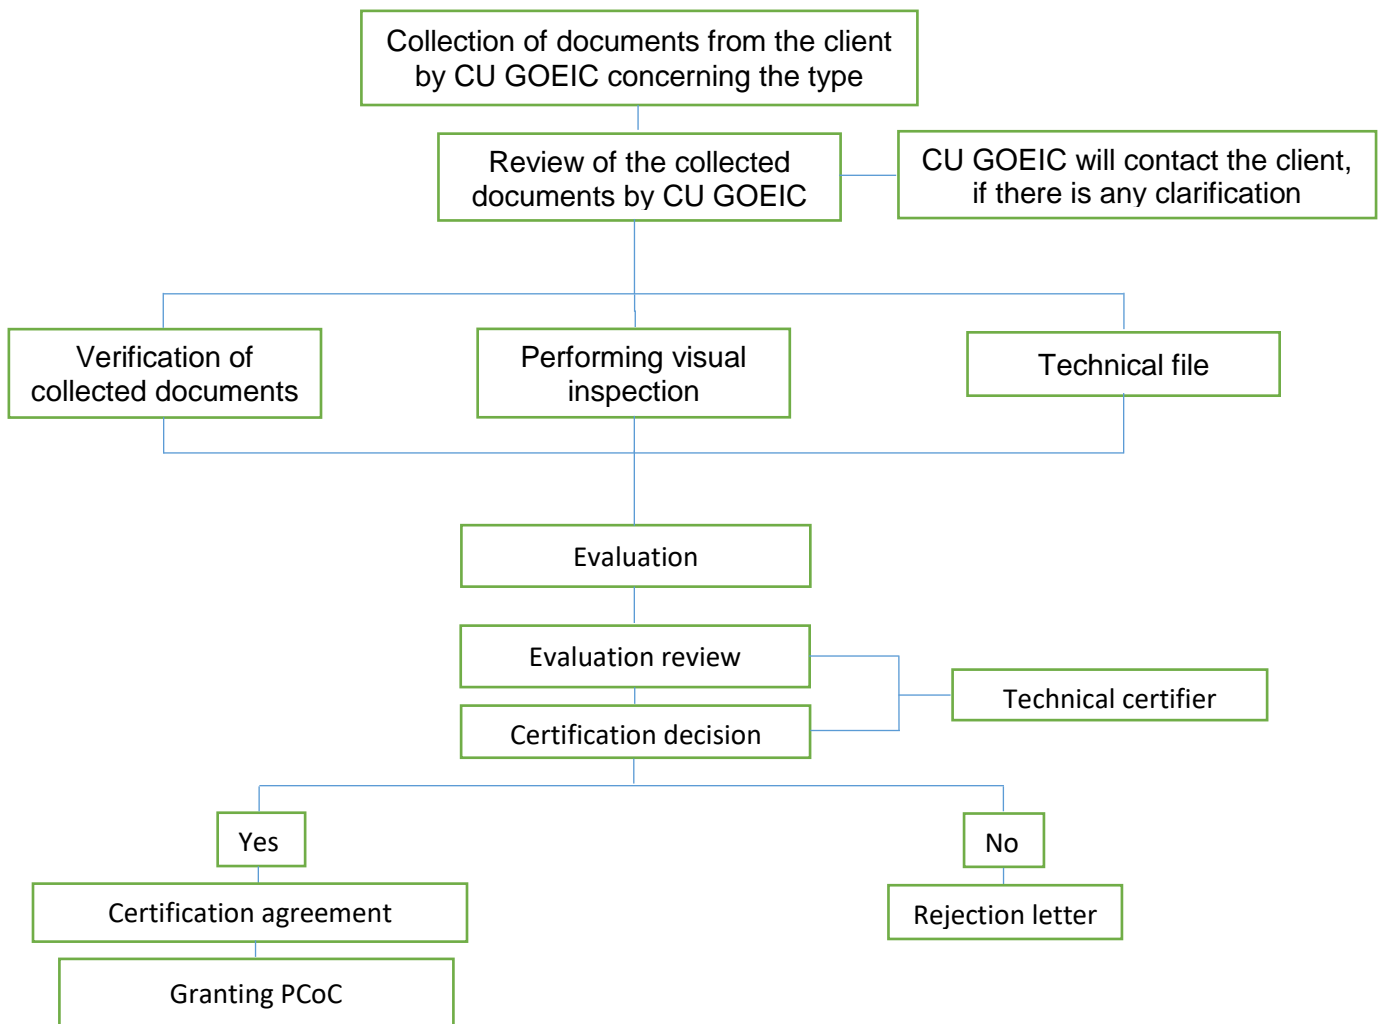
Collection of documents from the client by CU GOEIC concerning the type

Review of the collected documents by CU GOEIC

CU GOEIC will contact the client, if there is any clarification

Verification of collected documents

Performing visual inspection

Technical file

Evaluation

Evaluation review

Certification decision

Technical certifier

Yes

No

Certification agreement

Rejection letter

Granting PCoC